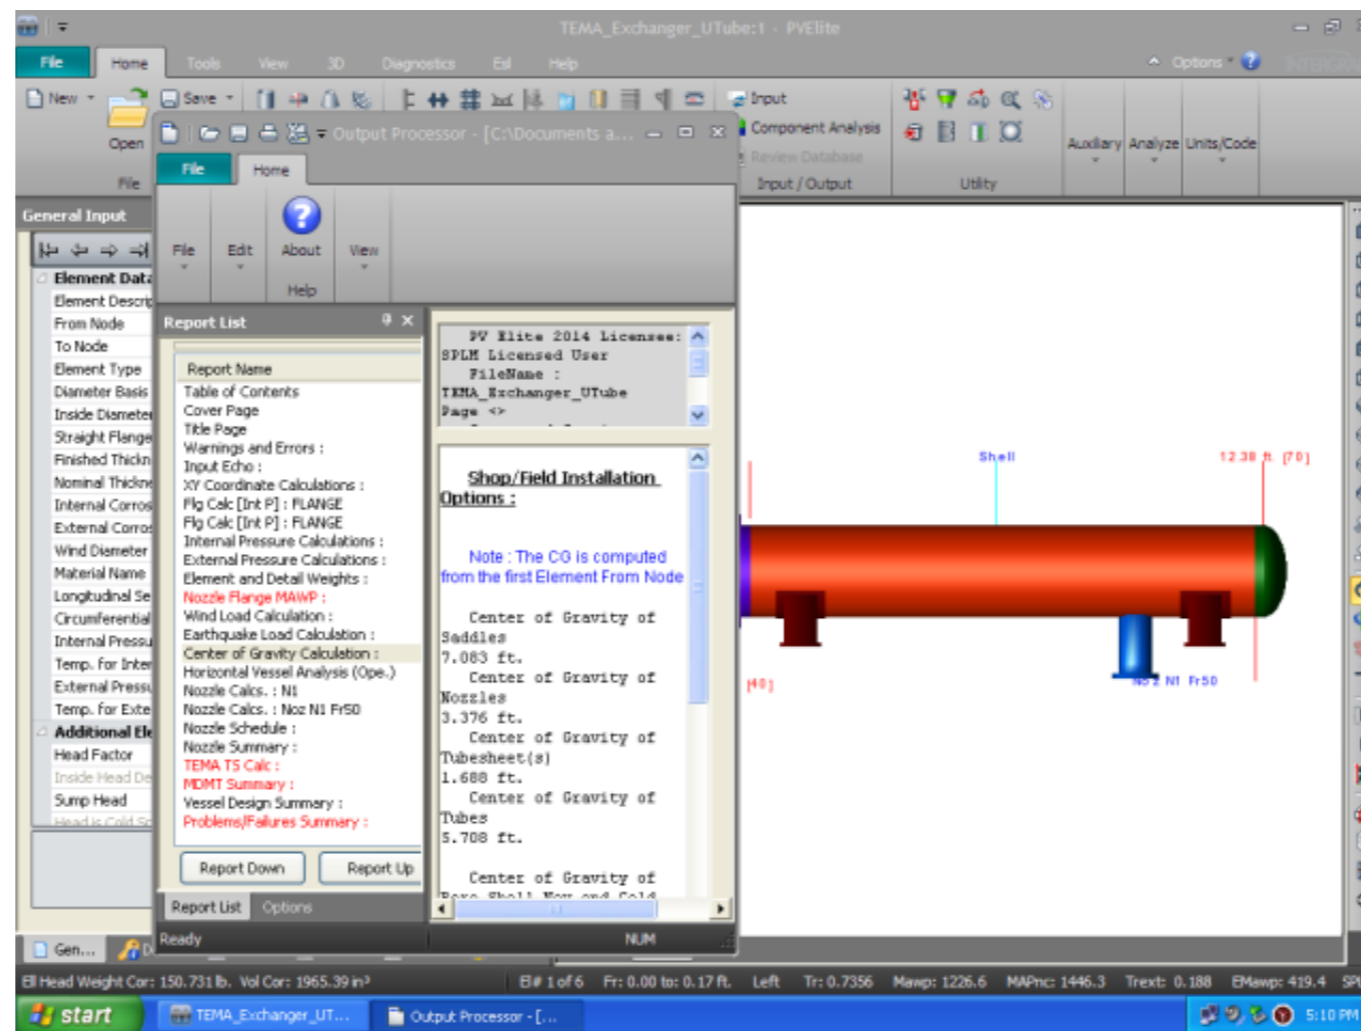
TEMA_Exchanger_UTube:1 - PVElite

File Home Tools View 3D Diagnostics Esl Help

Options

New Save Open File

Input Component Analysis Review Database Input / Output

Utility

Auxiliary Analyze Units/Code

Output Processor - [C:\Documents a...

File Home

File Edit About View

Help

General Input

Element Data
Element Descrip
From Node
To Node
Element Type
Diameter Basis
Inside Diameter
Straight Flange
Finished Thickn
Nominal Thickne
Internal Corros
External Corros
Wind Diameter
Material Name
Longitudinal Se
Circumferential
Internal Pressu
Temp. for Inter
External Pressu
Temp. for Exte
Additional Ele
Head Factor
Inside Head De
Sump Head
Head is Cold Sp

Report List

Report Name
Table of Contents
Cover Page
Title Page
Warnings and Errors :
Input Echo :
XY Coordinate Calculations :
Flg Calc [Int P] : FLANGE
Flg Calc [Int P] : FLANGE
Internal Pressure Calculations :
External Pressure Calculations :
Element and Detail Weights :
Nozzle Flange MAWP :
Wind Load Calculation :
Earthquake Load Calculation :
Center of Gravity Calculation :
Horizontal Vessel Analysis (Ope.)
Nozzle Calcs. : N1
Nozzle Calcs. : Noz N1 Fr50
Nozzle Schedule :
Nozzle Summary :
TEMA TS Calc :
MDMT Summary :
Vessel Design Summary :
Problems/Failures Summary :

Report Down Report Up

Report List Options

PV Elite 2014 Licensee:
SPLM Licensed User
FileName :
TEMA_Exchanger_UTube
Page <>

Shop/Field Installation Options :

Note : The CG is computed from the first Element From Node

Center of Gravity of Saddles
7.083 ft.
Center of Gravity of Nozzles
3.376 ft.
Center of Gravity of Tubesheet(s)
1.688 ft.
Center of Gravity of Tubes
5.708 ft.

Center of Gravity of
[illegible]

Shell
12.38 ft [70]
[40]
N1 Fr50

Ready NUM

Gen...

Ell Head Weight Cor: 150.731 lb. Vol Cor: 1965.39 in³ El# 1 of 6 Fr: 0.00 to: 0.17 ft. Left Tr: 0.7356 Mawp: 1226.6 MAPnc: 1446.3 Treqd: 0.188 EMawp: 419.4

start TEMA_Exchanger_UT... Output Processor - [... 5:10 PM